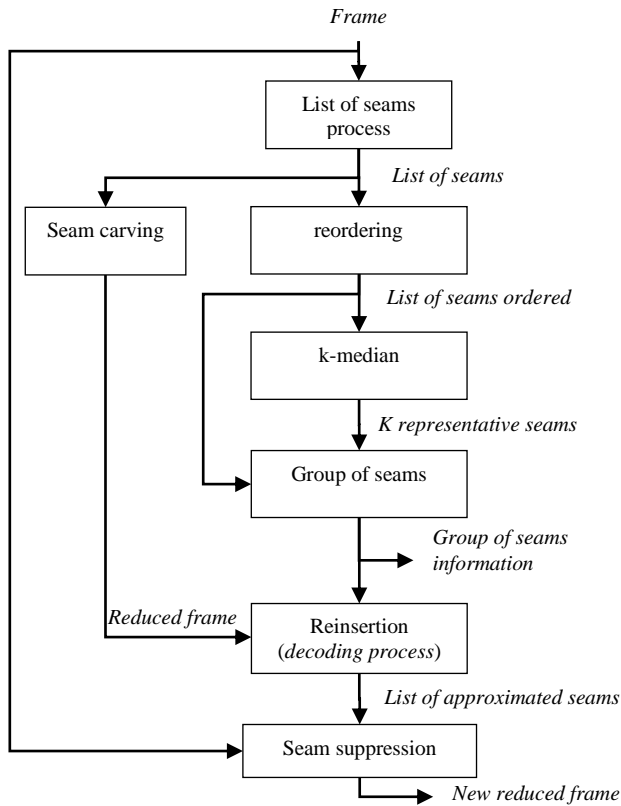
*Frame*

List of seams process

*List of seams*

Seam carving

reordering

*List of seams ordered*

k-median

*K representative seams*

Group of seams

*Group of seams information*

*Reduced frame*

Reinsertion (*decoding process*)

*List of approximated seams*

Seam suppression

*New reduced frame*